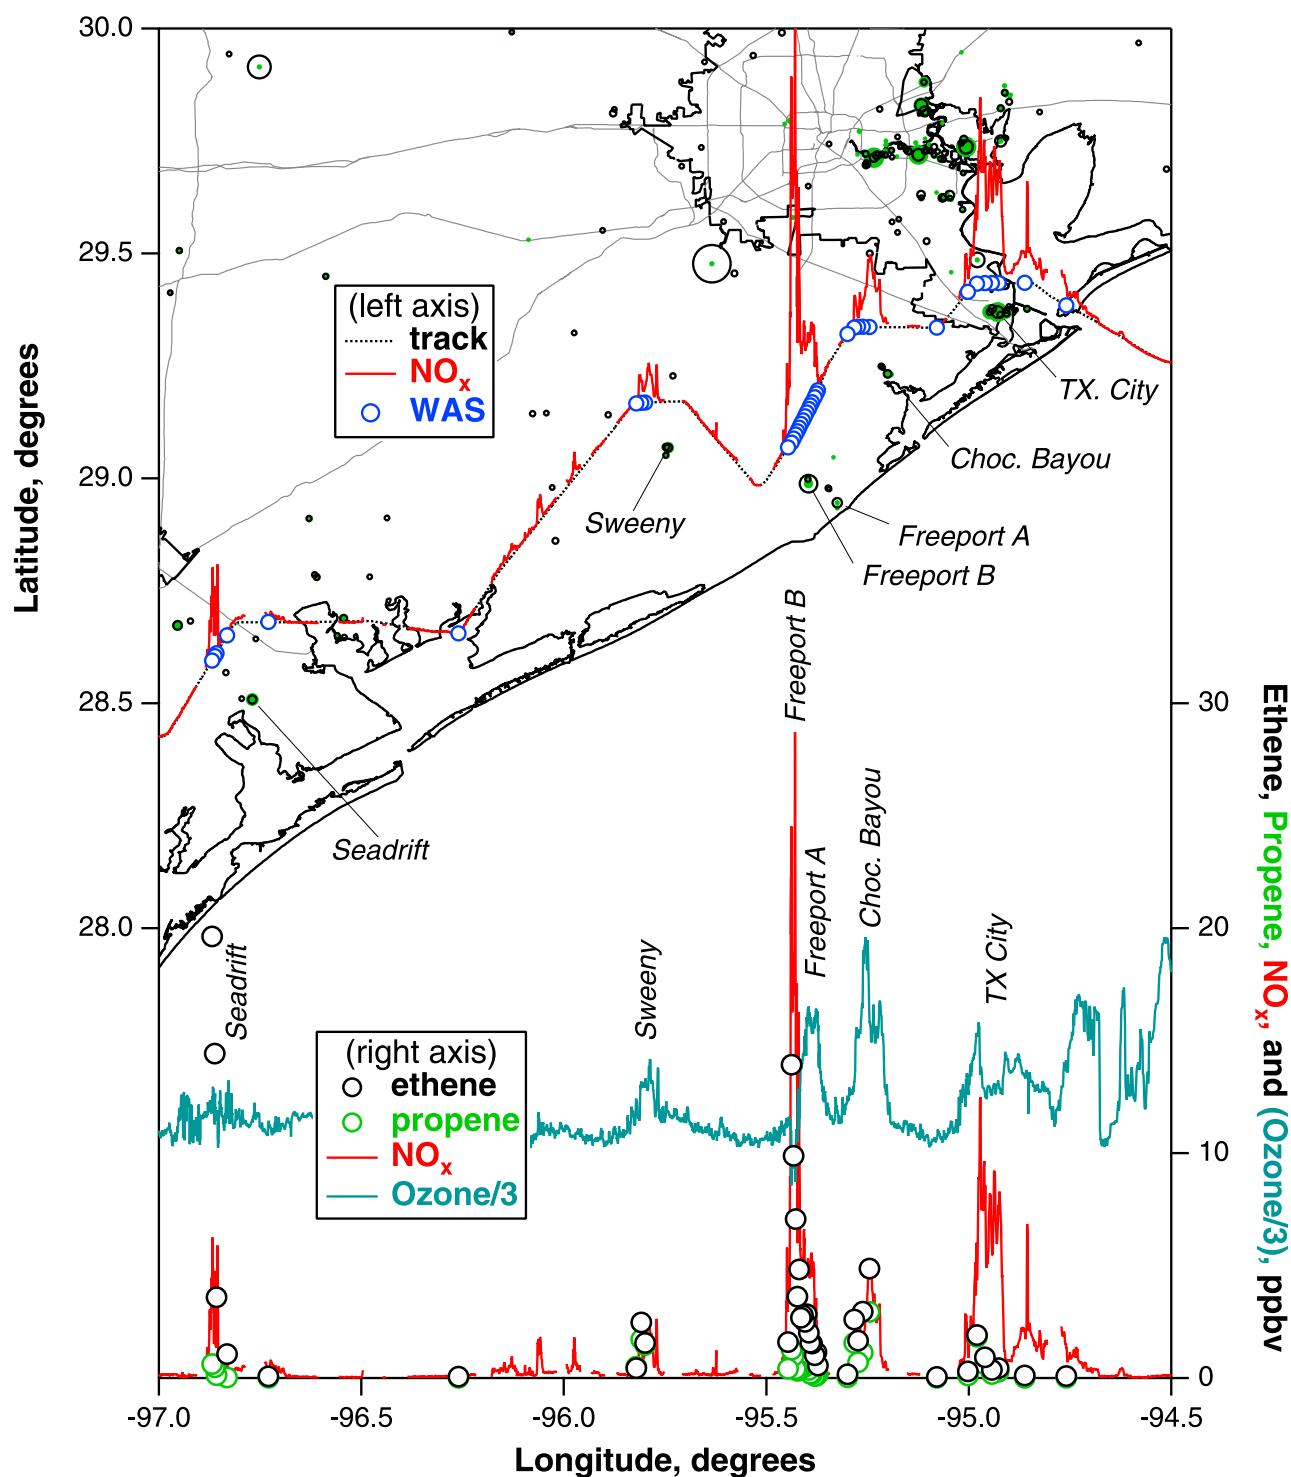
30.0
29.5
29.0
28.5
28.0
Latitude, degrees
(left axis)
track
$NO_x$
WAS
TX. City
Choc. Bayou
Sweeny
Freeport A
Freeport B
Seadrift
Freeport B
Freeport A
Choc. Bayou
TX City
Sweeny
Seadrift
(right axis)
ethene
propene
$NO_x$
Ozone/3
30
20
10
0
Ethene, Propene, $NO_x$, and (Ozone/3), ppbv
-97.0
-96.5
-96.0
-95.5
-95.0
-94.5
Longitude, degrees